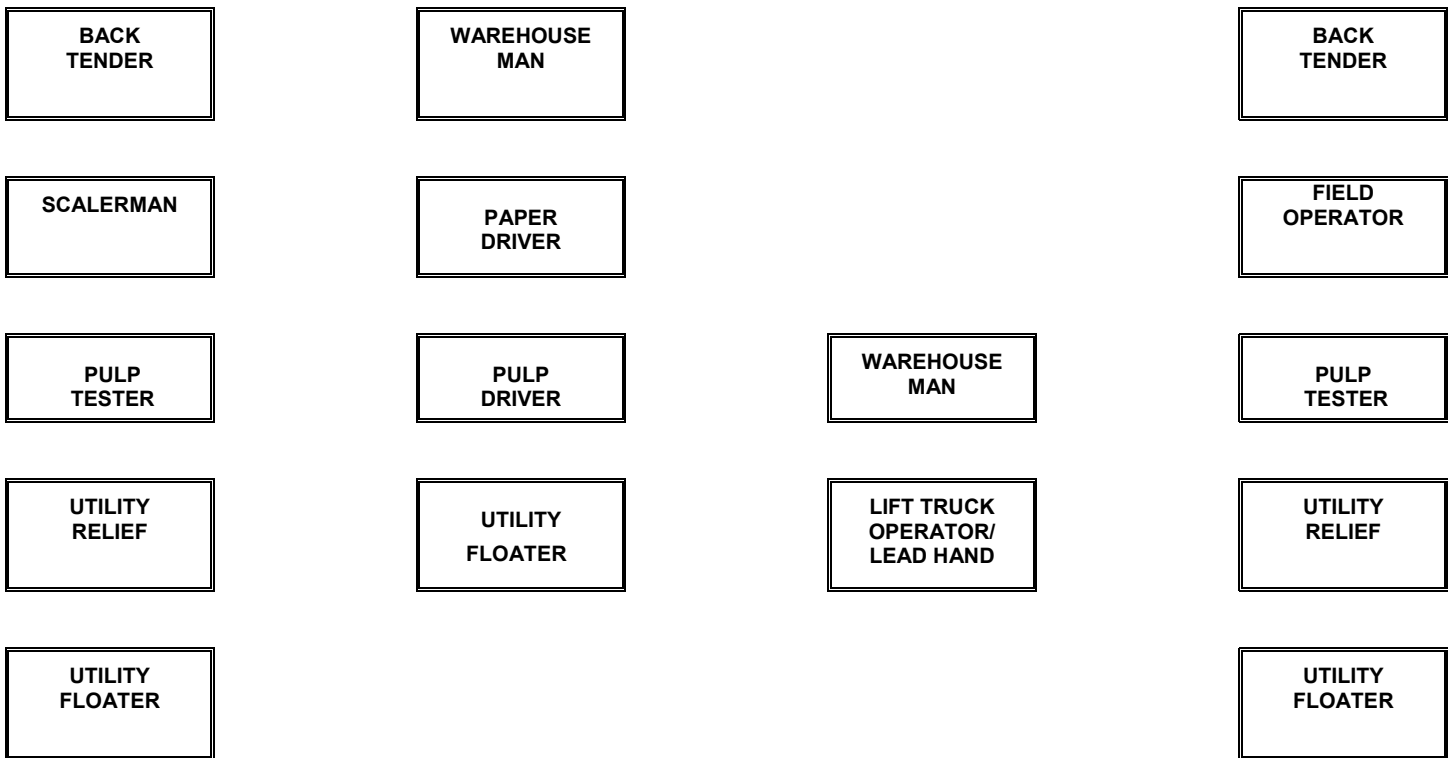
BACK TENDER

WAREHOUSE MAN

BACK TENDER

SCALERMAN

PAPER DRIVER

FIELD OPERATOR

PULP TESTER

PULP DRIVER

WAREHOUSE MAN

PULP TESTER

UTILITY RELIEF

UTILITY FLOATER

LIFT TRUCK OPERATOR/ LEAD HAND

UTILITY RELIEF

UTILITY FLOATER

UTILITY FLOATER